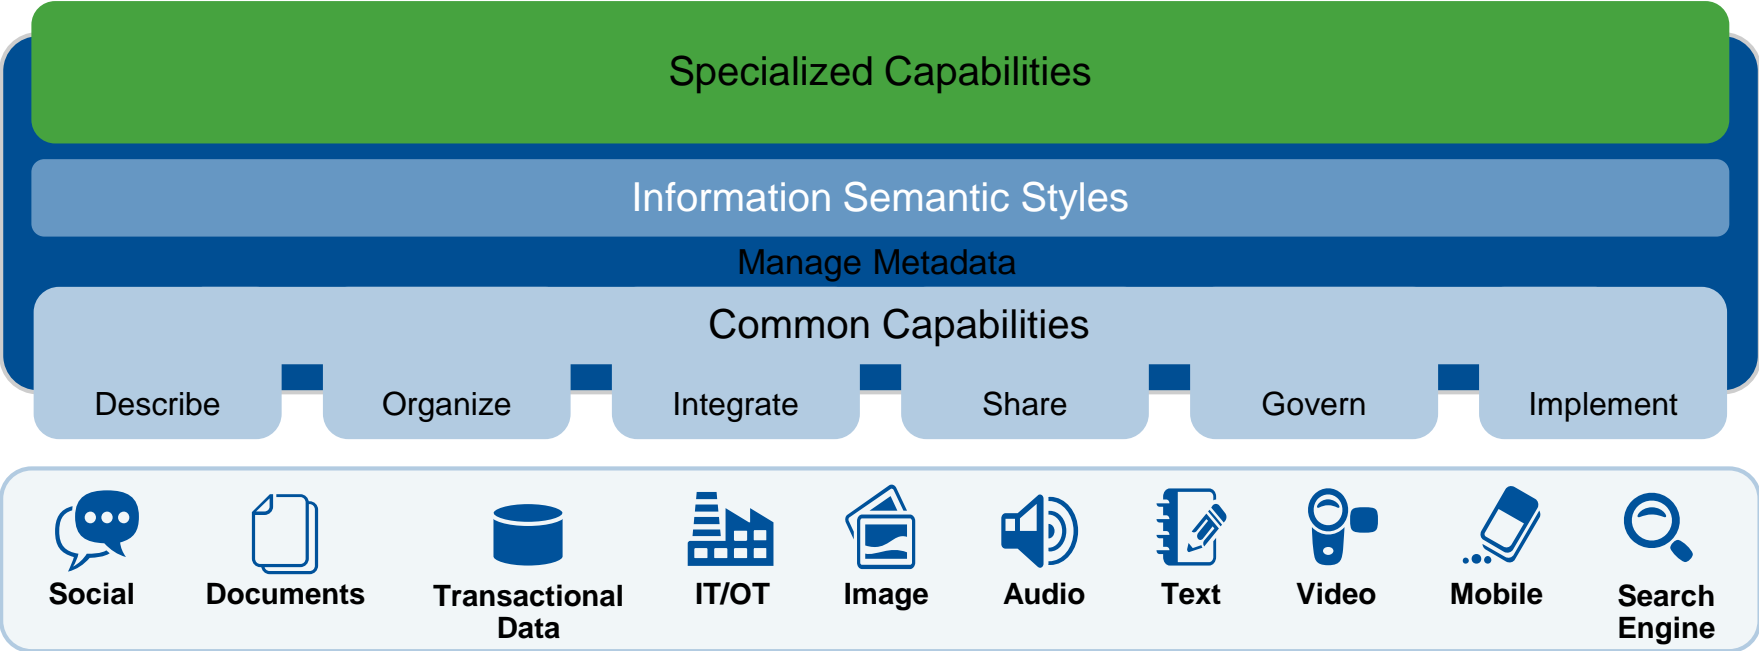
Specialized Capabilities

Information Semantic Styles

Manage Metadata

Common Capabilities

Describe

Organize

Integrate

Share

Govern

Implement

Social

Documents

Transactional Data

IT/OT

Image

Audio

Text

Video

Mobile

Search Engine